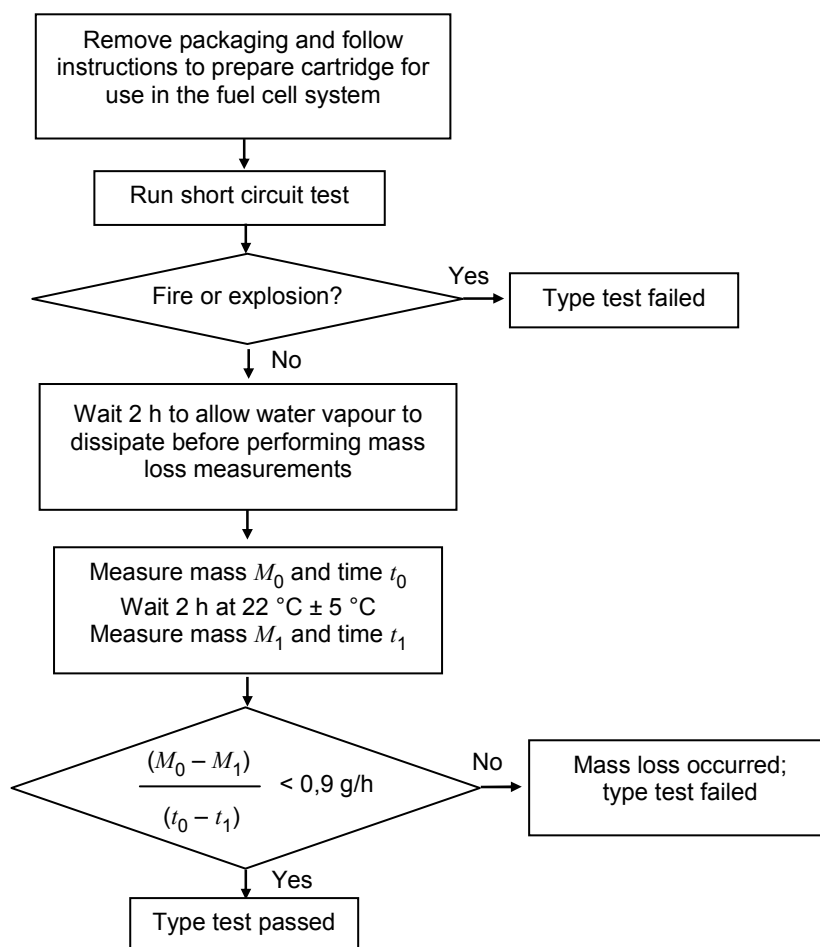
Remove packaging and follow instructions to prepare cartridge for use in the fuel cell system

Run short circuit test

Fire or explosion?

Yes

Type test failed

No

Wait 2 h to allow water vapour to dissipate before performing mass loss measurements

Measure mass $M_0$ and time $t_0$
Wait 2 h at 22 °C ± 5 °C
Measure mass $M_1$ and time $t_1$

$\frac{(M_0 - M_1)}{(t_0 - t_1)}$ < 0,9 g/h

No

Mass loss occurred; type test failed

Yes

Type test passed